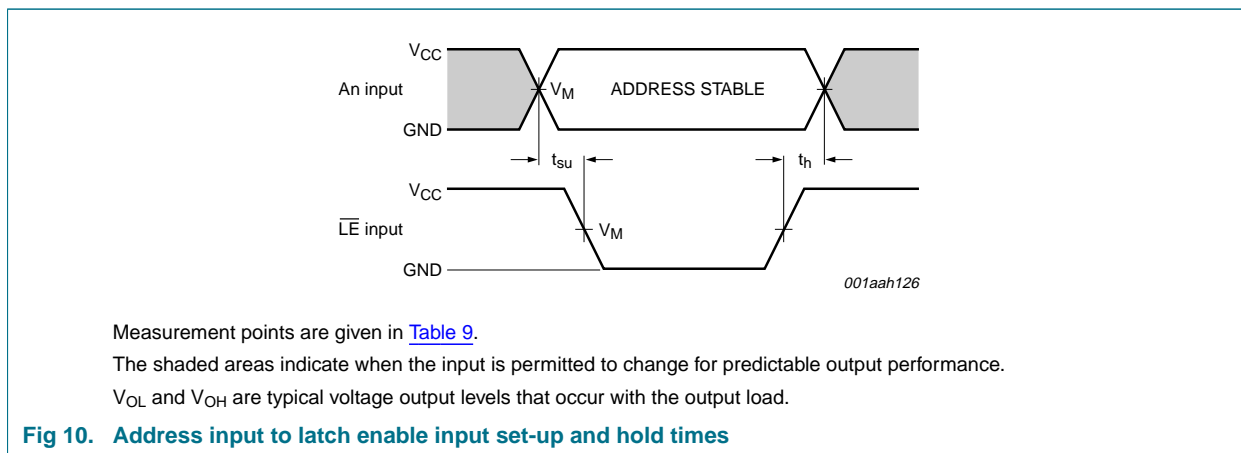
$V_{CC}$

An input

GND

$V_M$

ADDRESS STABLE

$t_{su}$

$t_h$

$V_{CC}$

$\overline{LE}$ input

$V_M$

GND

001aah126

Measurement points are given in Table 9.

The shaded areas indicate when the input is permitted to change for predictable output performance.

$V_{OL}$ and $V_{OH}$ are typical voltage output levels that occur with the output load.

Fig 10. Address input to latch enable input set-up and hold times